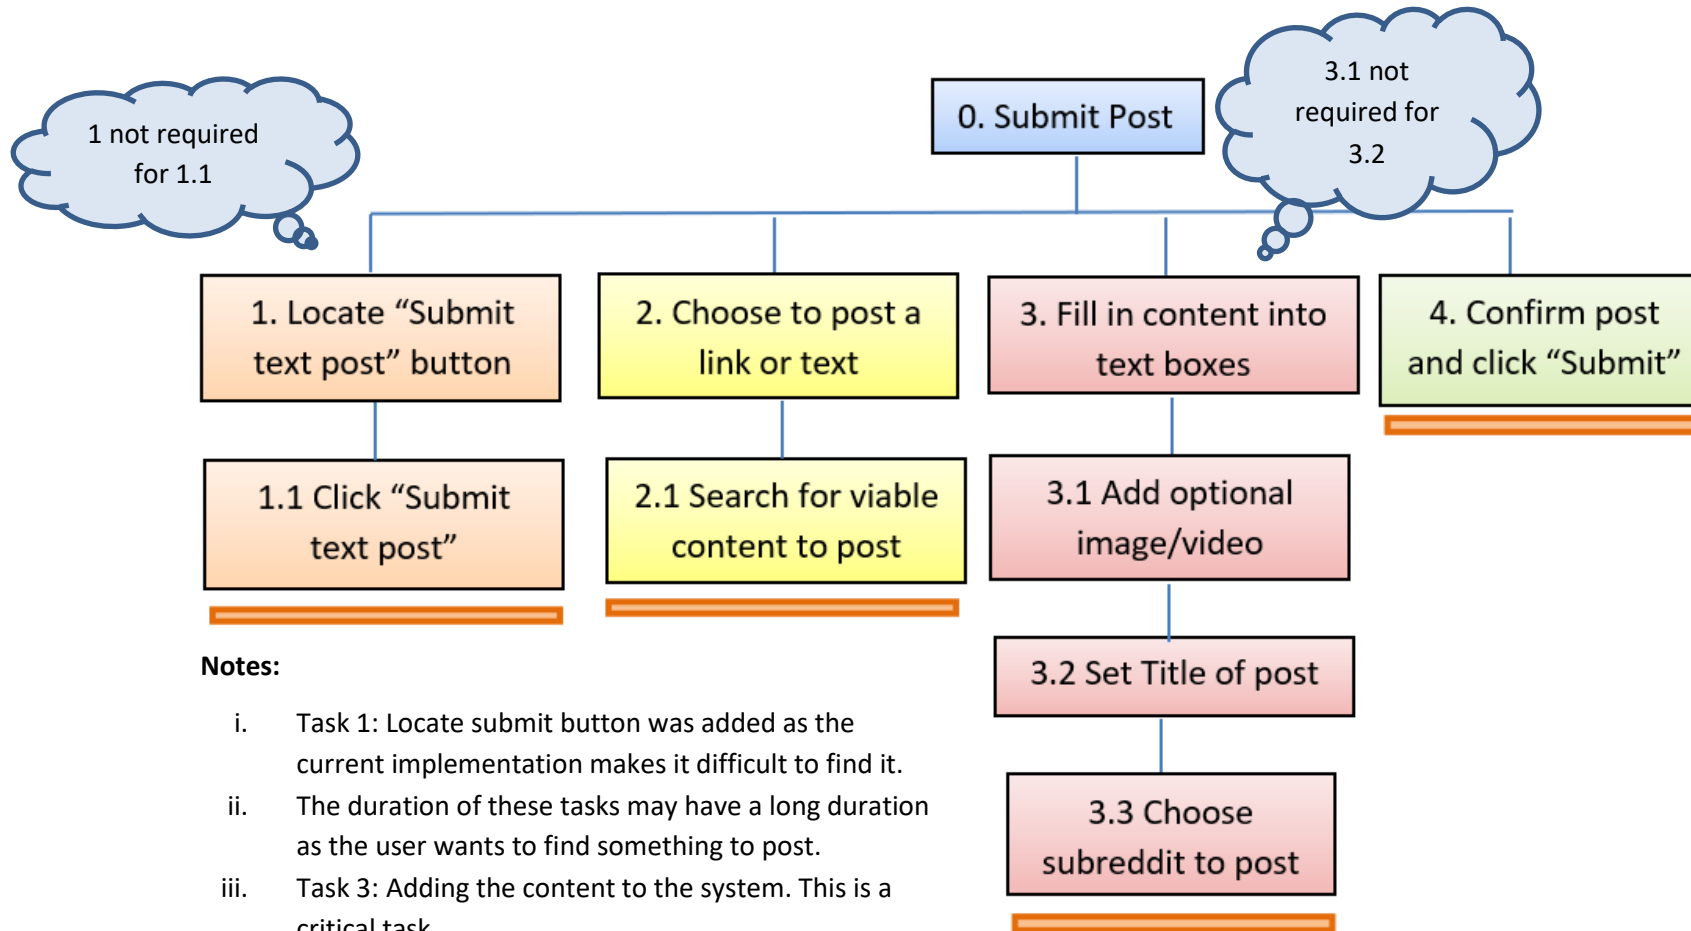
1 not required for 1.1

0. Submit Post

3.1 not required for 3.2

1. Locate “Submit text post” button

2. Choose to post a link or text

3. Fill in content into text boxes

4. Confirm post and click “Submit”

1.1 Click “Submit text post”

2.1 Search for viable content to post

3.1 Add optional image/video

3.2 Set Title of post

3.3 Choose subreddit to post

Notes:

i. Task 1: Locate submit button was added as the current implementation makes it difficult to find it.

ii. The duration of these tasks may have a long duration as the user wants to find something to post.

iii. Task 3: Adding the content to the system. This is a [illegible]